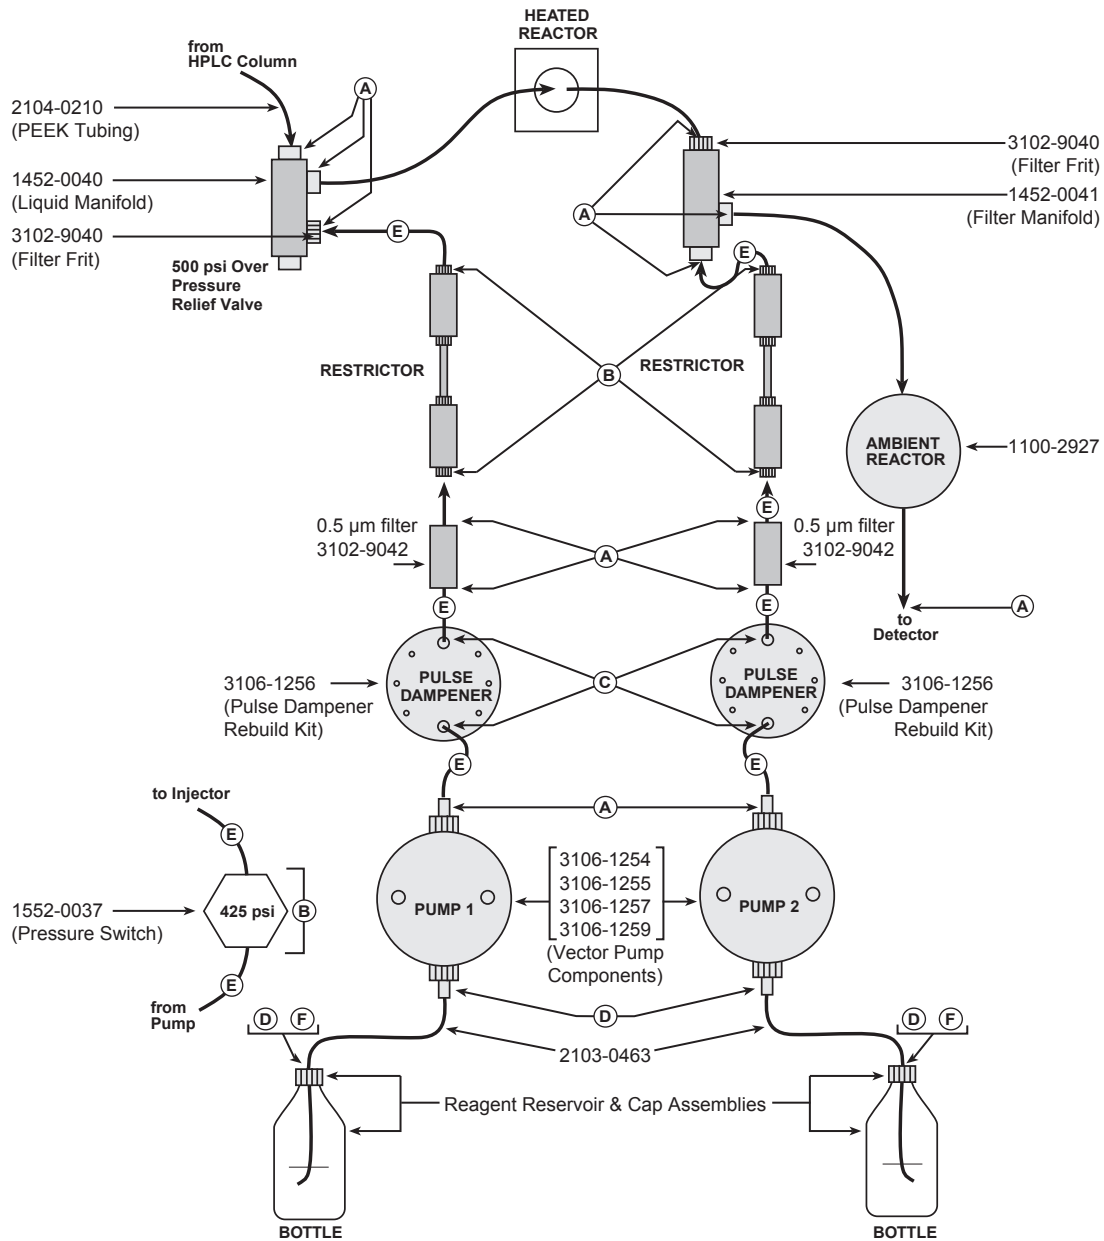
HEATED REACTOR

from HPLC Column

2104-0210 (PEEK Tubing)

A

1452-0040 (Liquid Manifold)

3102-9040 (Filter Frit)

500 psi Over Pressure Relief Valve

E

3102-9040 (Filter Frit)

1452-0041 (Filter Manifold)

A

E

RESTRICTOR

B

RESTRICTOR

AMBIENT REACTOR

1100-2927

0.5 µm filter 3102-9042

A

E

0.5 µm filter 3102-9042

E

E

to Detector

A

3106-1256 (Pulse Dampener Rebuild Kit)

PULSE DAMPENER

C

PULSE DAMPENER

3106-1256 (Pulse Dampener Rebuild Kit)

E

E

to Injector

A

E

1552-0037 (Pressure Switch)

425 psi

B

PUMP 1

3106-1254
3106-1255
3106-1257
3106-1259
(Vector Pump Components)

PUMP 2

E

from Pump

D F

D

D F

2103-0463

Reagent Reservoir & Cap Assemblies

BOTTLE

BOTTLE